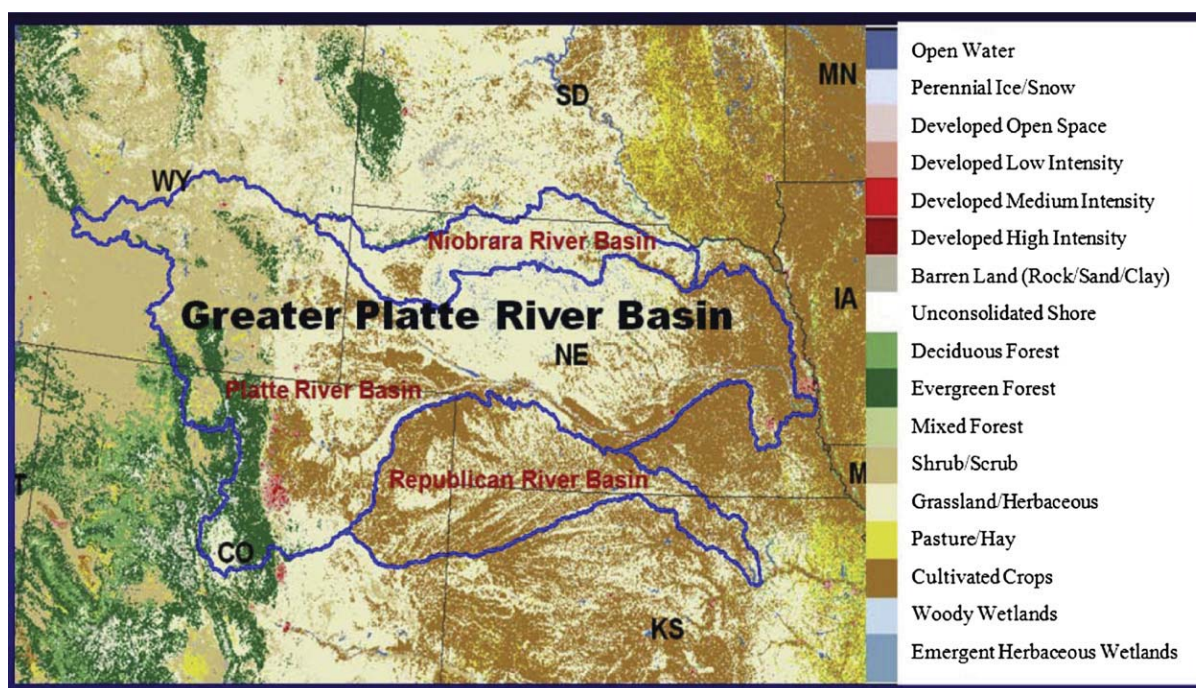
MN
SD
WY
Niobrara River Basin
Greater Platte River Basin
IA
NE
Platte River Basin
Republican River Basin
M
T
CO
KS

Open Water
Perennial Ice/Snow
Developed Open Space
Developed Low Intensity
Developed Medium Intensity
Developed High Intensity
Barren Land (Rock/Sand/Clay)
Unconsolidated Shore
Deciduous Forest
Evergreen Forest
Mixed Forest
Shrub/Scrub
Grassland/Herbaceous
Pasture/Hay
Cultivated Crops
Woody Wetlands
Emergent Herbaceous Wetlands